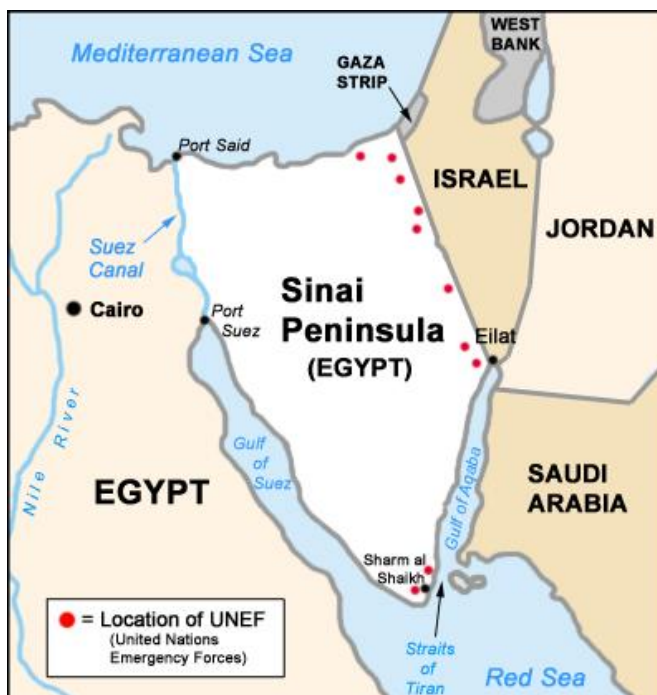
Mediterranean Sea

WEST BANK

GAZA STRIP

Port Said

ISRAEL

JORDAN

Suez Canal

Cairo

Sinai Peninsula (EGYPT)

Port Suez

Eilat

Nile River

Gulf of Suez

Gulf of Aqaba

EGYPT

SAUDI ARABIA

Sharm al Shaikh

= Location of UNEF (United Nations Emergency Forces)

Straits of Tiran

Red Sea